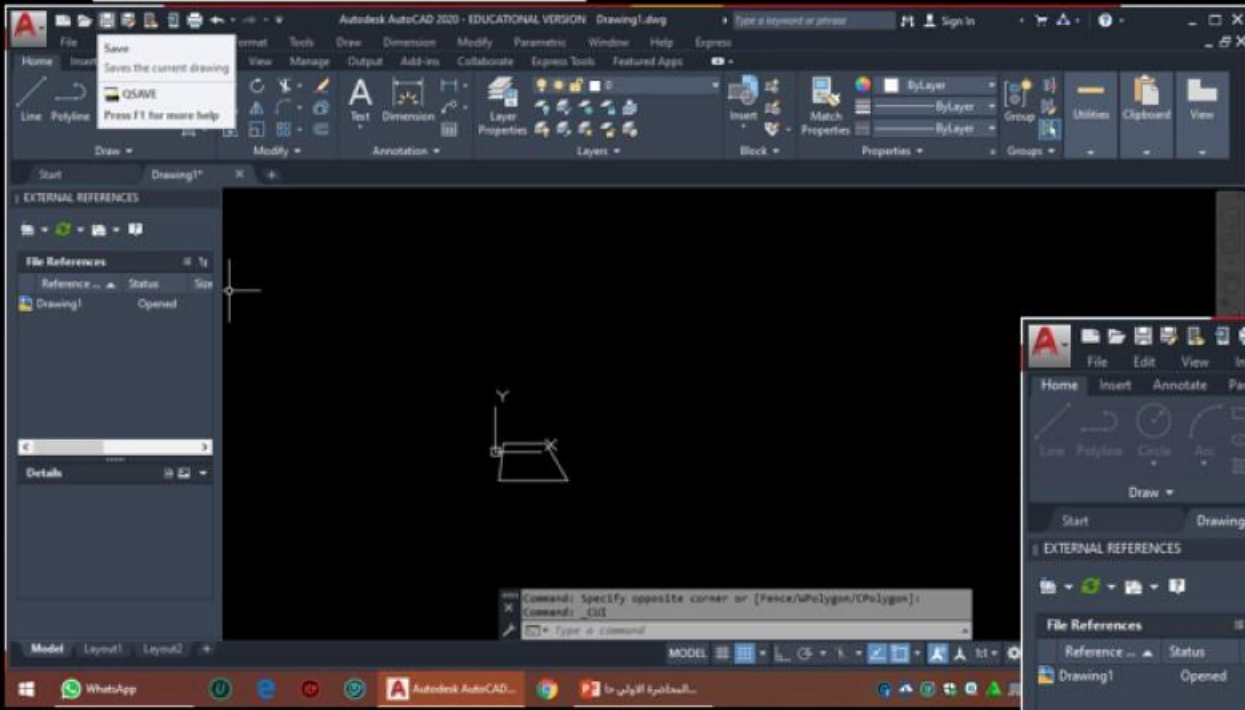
Autodesk AutoCAD 2020 - EDUCATIONAL VERSION Drawing1.dwg

Type a keyword or phrase

Sign In

File Insert Format Tools Draw Dimension Modify Parametric Window Help Express

Home Insert View Manage Output Add-ins Collaborate Express Tools Featured Apps

Save
Saves the current drawing
QSAVE
Press F1 for more help

Line Polyline

Draw

Modify

Text Dimension

Annotation

Layer Properties

Layers

Insert

Block

Match Properties

ByLayer
ByLayer
ByLayer

Properties

Group

Groups

Utilities Clipboard View

Start Drawing1*

EXTERNAL REFERENCES

File References

| Reference ... | Status | Size |
|---|---|---|
| Drawing1 | Opened | |

Details

Y

X

Command: Specify opposite corner or [Fence/WPolygon/CPolygon]:
Command: _CUI
Type a command

Model Layout1 Layout2

MODEL

WhatsApp

Autodesk AutoCAD...

المحاضرة الاولى حا...

File Edit View In

Home Insert Annotate Pa

Line Polyline Circle Arc

Draw

Start Drawing

EXTERNAL REFERENCES

File References

| Reference ... | Status |
|---|---|
| Drawing1 | Opened |